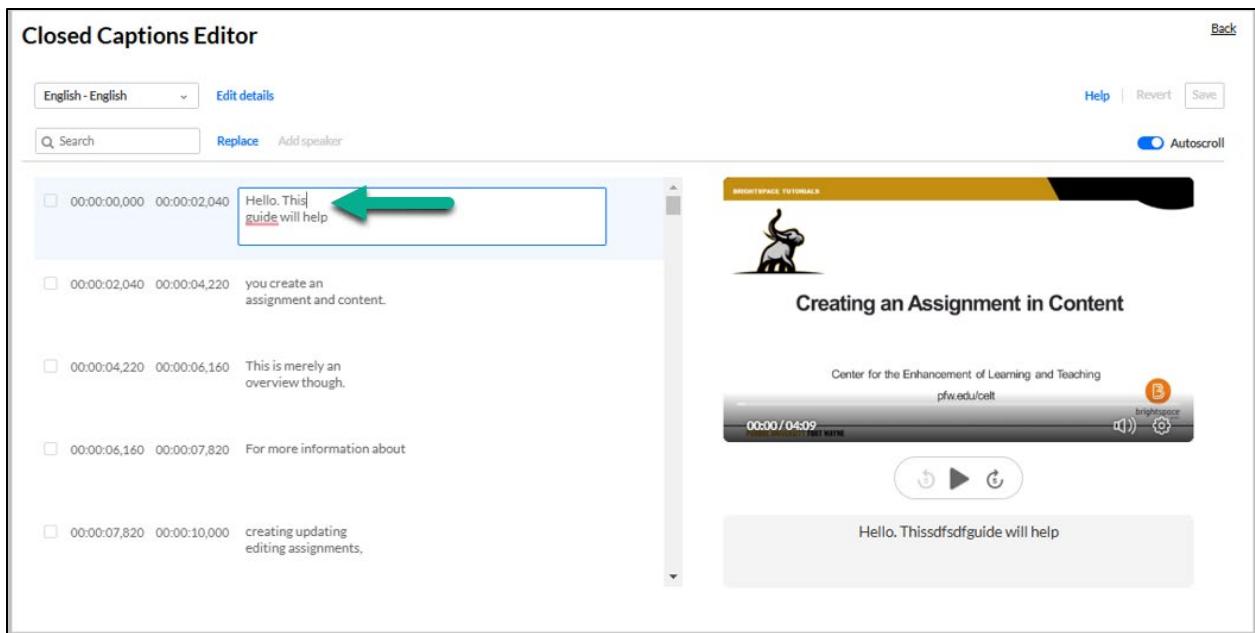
Closed Captions Editor

Back

English - English

Edit details

Help | Revert | Save

Search

Replace Add speaker

Autoscroll

00:00:00,000 00:00:02,040 Hello. This guide will help

00:00:02,040 00:00:04,220 you create an assignment and content.

00:00:04,220 00:00:06,160 This is merely an overview though.

00:00:06,160 00:00:07,820 For more information about

00:00:07,820 00:00:10,000 creating updating editing assignments,

BRIGHTSPACE TUTORIALS

Creating an Assignment in Content

Center for the Enhancement of Learning and Teaching

pfw.edu/celt

brightspace

00:00 / 04:09

PURDUE UNIVERSITY FORT WAYNE

Hello. Thissdfsdfguide will help